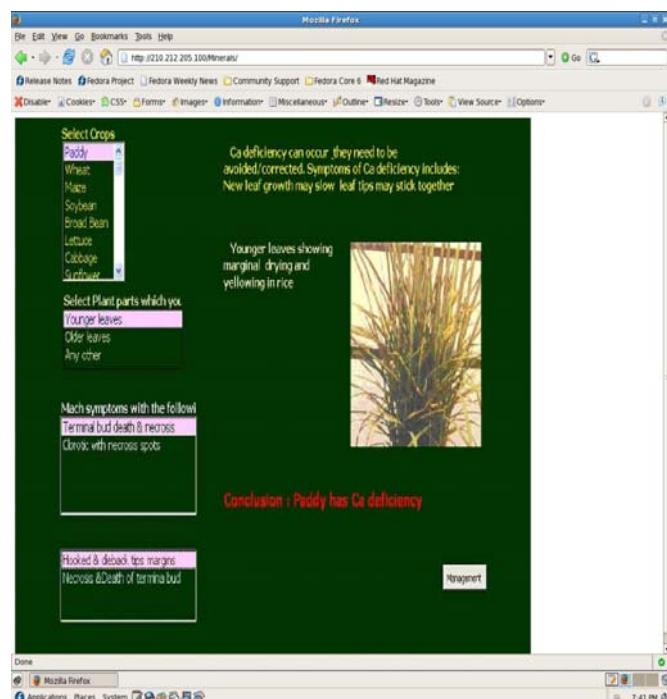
Mozilla Firefox

File Edit View Go Bookmarks Tools Help

http://210.212.205.100/Minerals/

Go

Release Notes Fedora Project Fedora Weekly News Community Support Fedora Core 6 Red Hat Magazine

Disable Cookies CSS Forms Images Information Miscellaneous Outline Resize Tools View Source Options

Select Crops
Paddy
Wheat
Maize
Soybean
Broad Bean
Lettuce
Cabbage
Sunflower

Select Plant parts which you
Younger leaves
Older leaves
Any other

Mach symptoms with the followi
Terminal bud death & necross
Clorotic with necross spots

Hooked & dieback tips margins
Necross &Death of termina bud

Ca deficiency can occur ,they need to be avoided/corrected. Symptoms of Ca deficiency includes: New leaf growth may slow leaf tips may stick together

Younger leaves showing marginal drying and yellowing in rice

Conclusion : Paddy has Ca deficiency

Management

Done

Mozilla Firefox

Applications Places System

7:41 PM